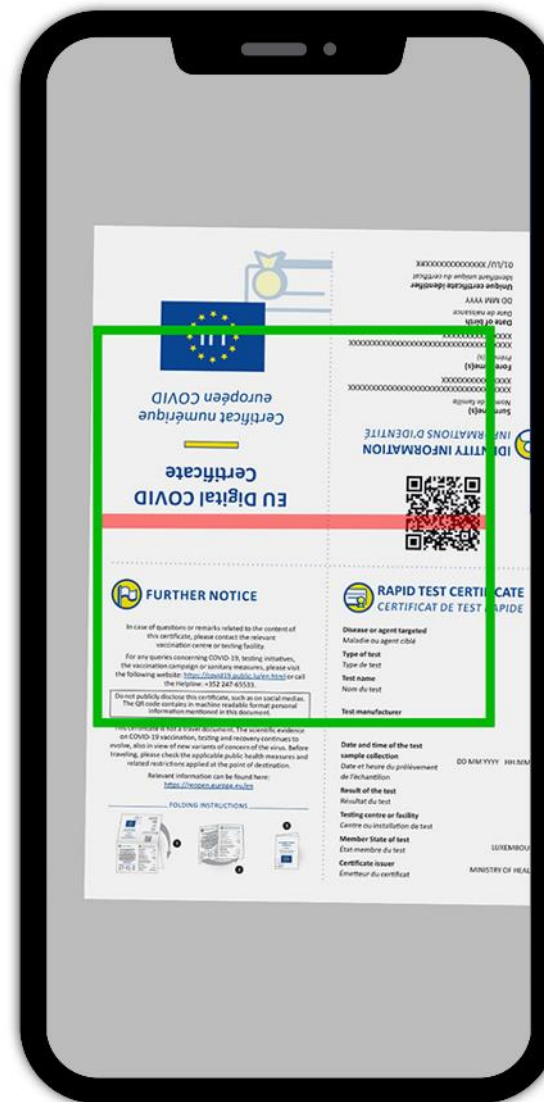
EU Digital COVID Certificate

Certificat numérique européen COVID

IDENTITY INFORMATION
INFORMATIONS D'IDENTITÉ

Surname(s)
Nom(s) de famille
XXXXXXXXXXXXXXXXXXXXXXXXXXXX

Forename(s)
Prénom(s)
XXXXXXXXXXXXXXXXXXXXXXXXXXXX

Date of birth
Date de naissance
DD MM YYYY

Unique certificate identifier
Identifiant unique du certificat
01/LU/XXXXXXXXXXXXXXXX

FURTHER NOTICE

In case of questions or remarks related to the content of this certificate, please contact the relevant vaccination centre or testing facility.

For any queries concerning COVID-19, testing initiatives, the vaccination campaign or sanitary measures, please visit the following website: https://covid19.public.lu/en.html or call the Helpline: +352 247-65533.

Do not publicly disclose this certificate, such as on social medias. The QR code contains in machine readable format personal information mentioned in this document.

This certificate is not a travel document. The scientific evidence on COVID-19 vaccination, testing and recovery continues to evolve, also in view of new variants of concern of the virus. Before traveling, please check the applicable public health measures and related restrictions applied at the point of destination.

Relevant information can be found here:
https://reopen.europa.eu/en

FOLDING INSTRUCTIONS

RAPID TEST CERTI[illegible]CATE
CERTIFICAT DE TEST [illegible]APIDE

Disease or agent targeted
Maladie ou agent ciblé

Type of test
Type de test

Test name
Nom du test

Test manufacturer

Date and time of the test sample collection
Date et heure du prélèvement de l'échantillon
DD MM YYYY HH:MM

Result of the test
Résultat du test

Testing centre or facility
Centre ou installation de test

Member State of test
État membre du test
LUXEMBOU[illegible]

Certificate issuer
Émetteur du certificat
MINISTRY OF HEAL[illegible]